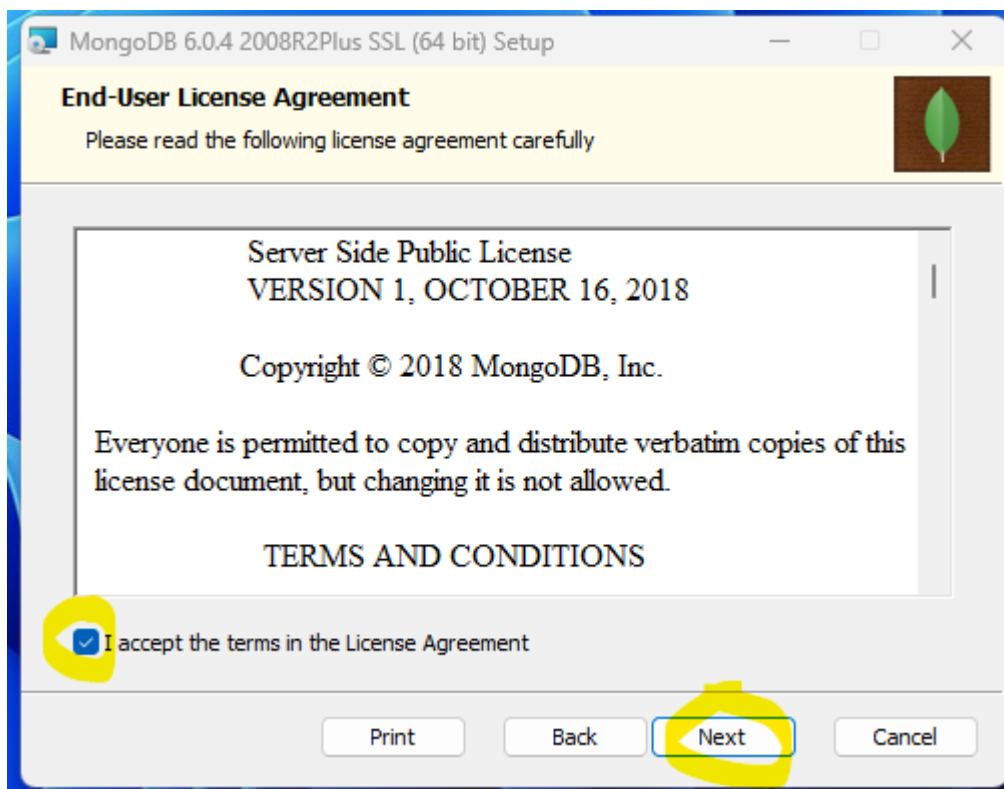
MongoDB 6.0.4 2008R2Plus SSL (64 bit) Setup

End-User License Agreement

Please read the following license agreement carefully

Server Side Public License
VERSION 1, OCTOBER 16, 2018

Copyright © 2018 MongoDB, Inc.

Everyone is permitted to copy and distribute verbatim copies of this license document, but changing it is not allowed.

TERMS AND CONDITIONS

I accept the terms in the License Agreement

Print Back Next Cancel